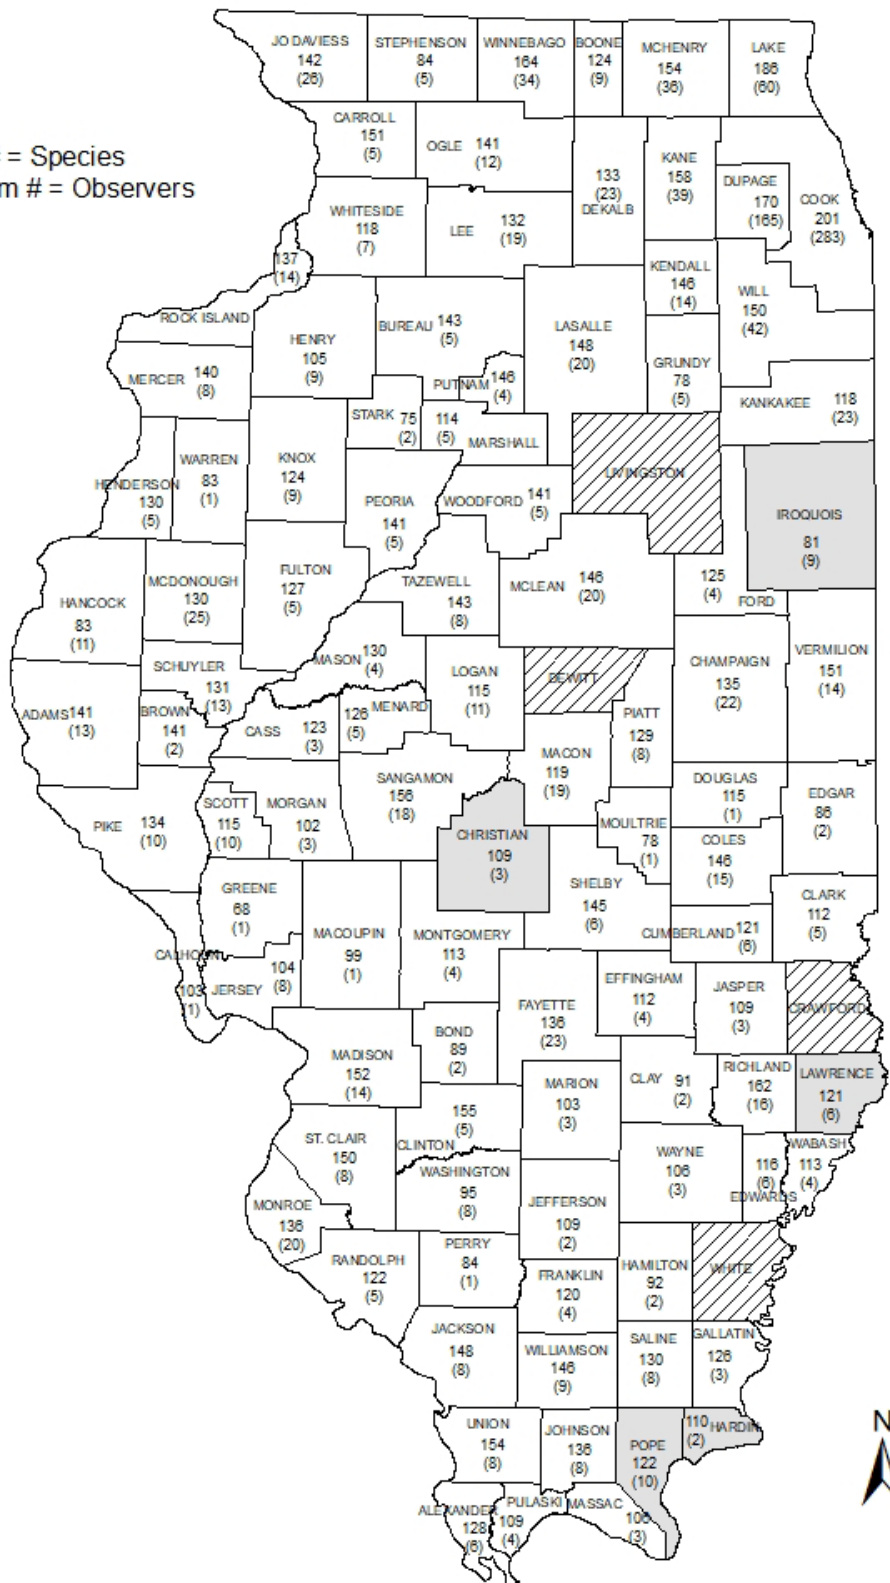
= Species
m # = Observers

JO DAVIESS 142 (26)
STEPHENSON 84 (5)
WINNEBAGO 164 (34)
BOONE 124 (9)
MCHENRY 154 (36)
LAKE 186 (60)
CARROLL 151 (5)
OGLE 141 (12)
133 (23) DEKALB
KANE 158 (39)
DUPAGE 170 (165)
COOK 201 (283)
WHITESIDE 118 (7)
LEE 132 (19)
137 (14)
KENDALL 146 (14)
WILL 150 (42)
ROCK ISLAND
BUREAU 143 (5)
LASALLE 148 (20)
HENRY 105 (9)
MERCER 140 (8)
PUTNAM 146 (4)
GRUNDY 78 (5)
STARK 75 (2)
114 (5) MARSHALL
KANKAKEE 118 (23)
LIVINGSTON
WARREN 83 (1)
KNOX 124 (9)
HENDERSON 130 (5)
PEORIA 141 (5)
WOODFORD 141 (5)
IROQUOIS 81 (9)
MCDONOUGH 130 (25)
FULTON 127 (5)
TAZEWELL 143 (8)
MCLEAN 146 (20)
125 (4) FORD
HANCOCK 83 (11)
MASON 130 (4)
CHAMPAIGN 135 (22)
VERMILION 151 (14)
SCHUYLER 131 (13)
LOGAN 115 (11)
DEWITT
ADAMS 141 (13)
BROWN 141 (2)
CASS 123 (3)
126 (5) MENARD
PIATT 129 (8)
MACON 119 (19)
SANGAMON 156 (18)
DOUGLAS 115 (1)
EDGAR 86 (2)
PIKE 134 (10)
SCOTT 115 (10)
MORGAN 102 (3)
CHRISTIAN 109 (3)
MOULTRIE 78 (1)
COLES 146 (15)
SHELBY 145 (6)
GREENE 68 (1)
CLARK 112 (5)
MACOUPIN 99 (1)
MONTGOMERY 113 (4)
CUMBERLAND 121 (6)
CALHOUN
104 (8)
103 (1) JERSEY
EFFINGHAM 112 (4)
JASPER 109 (3)
CRAWFORD
FAYETTE 136 (23)
BOND 89 (2)
MADISON 152 (14)
CLAY 91 (2)
RICHLAND 162 (16)
LAWRENCE 121 (6)
MARION 103 (3)
155 (5)
CLINTON
ST. CLAIR 150 (8)
WASHINGTON 95 (8)
WAYNE 106 (3)
116 (6) EDWARDS
WABASH 113 (4)
MONROE 136 (20)
JEFFERSON 109 (2)
RANDOLPH 122 (5)
PERRY 84 (1)
FRANKLIN 120 (4)
HAMILTON 92 (2)
WHITE
JACKSON 148 (8)
WILLIAMSON 146 (9)
SALINE 130 (8)
GALLATIN 126 (3)
UNION 154 (8)
JOHNSON 136 (8)
POPE 122 (10)
110 (2) HARDIN
ALEXANDER 128 (6)
PULASKI 109 (4)
MASSAC 106 (3)
N